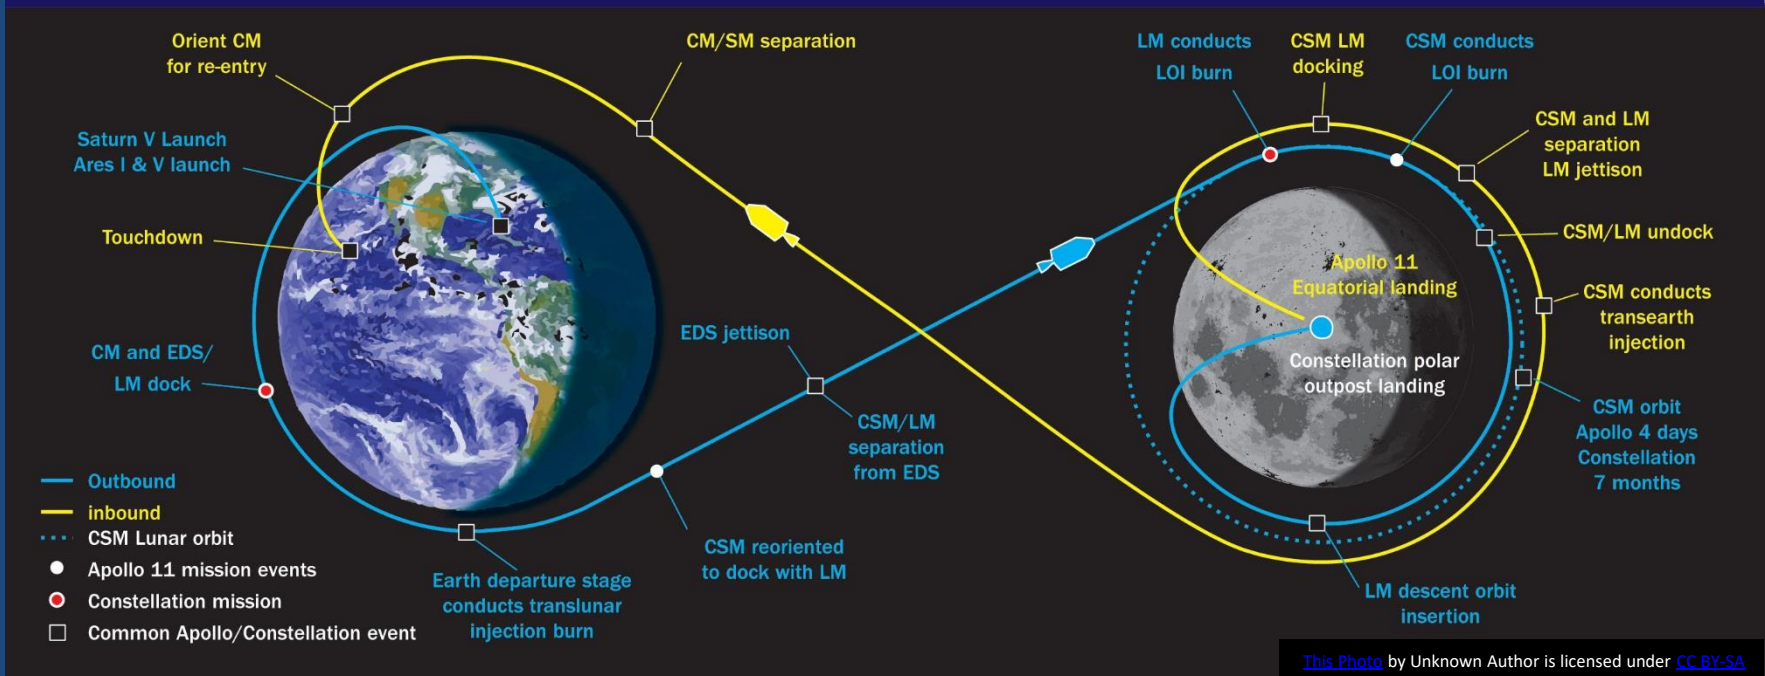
Orient CM for re-entry

CM/SM separation

LM conducts LOI burn

CSM LM docking

CSM conducts LOI burn

CSM and LM separation LM jettison

Saturn V Launch Ares I & V launch

Touchdown

CSM/LM undock

Apollo 11 Equatorial landing

CSM conducts transearth injection

EDS jettison

CM and EDS/ LM dock

Constellation polar outpost landing

CSM/LM separation from EDS

CSM orbit Apollo 4 days Constellation 7 months

Outbound

inbound

CSM Lunar orbit

Apollo 11 mission events

Constellation mission

Common Apollo/Constellation event

Earth departure stage conducts translunar injection burn

CSM reoriented to dock with LM

LM descent orbit insertion

This Photo by Unknown Author is licensed under CC BY-SA